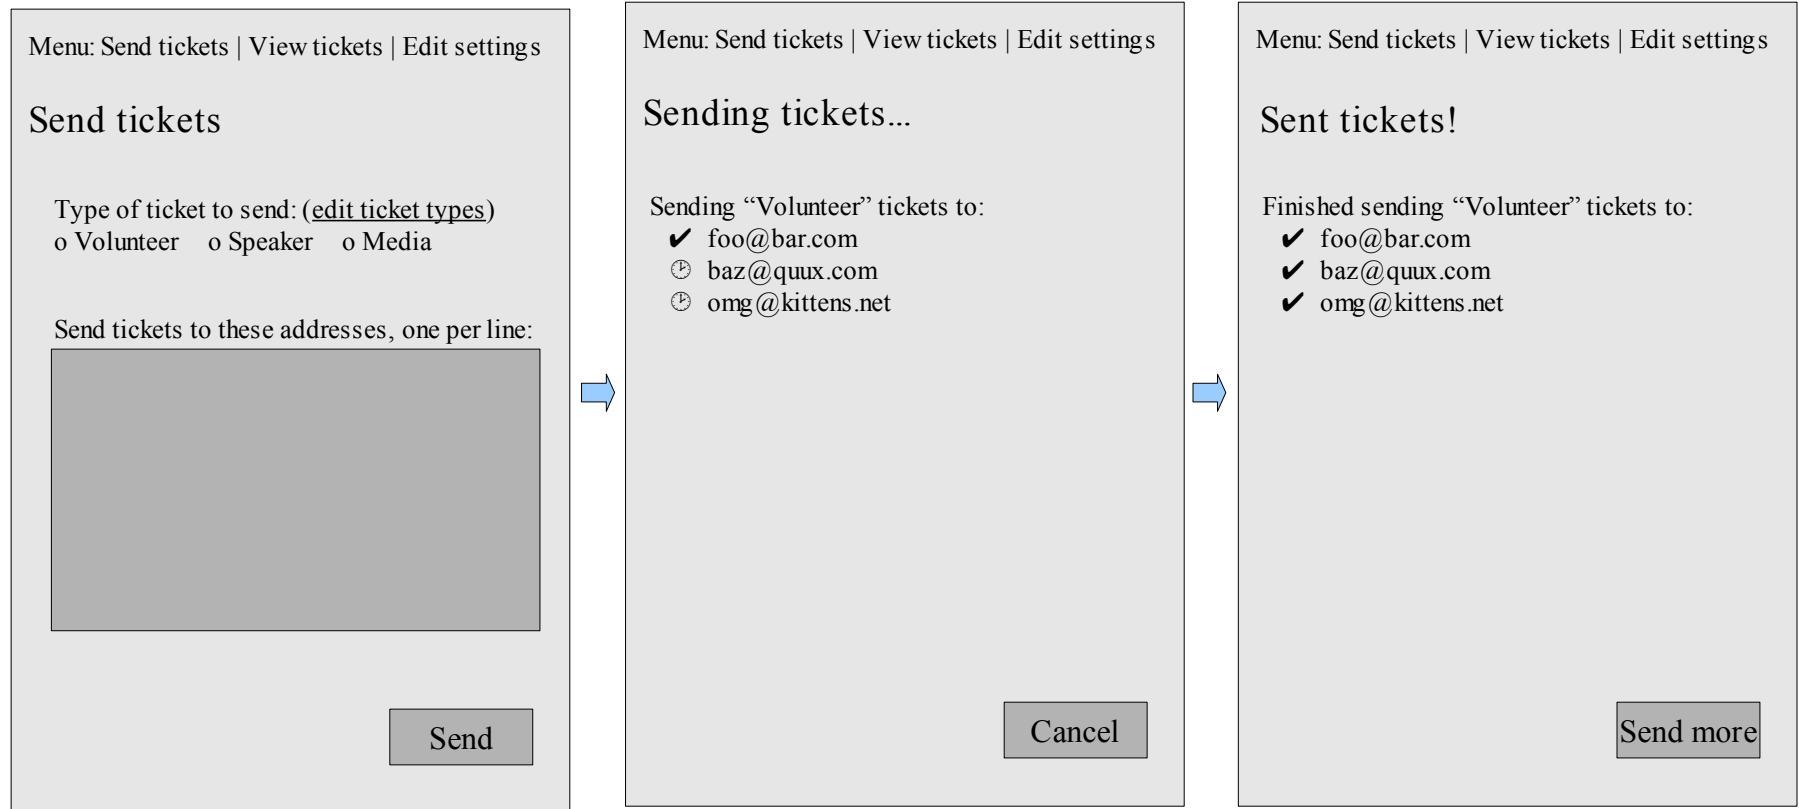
Menu: Send tickets | View tickets | Edit settings

Send tickets

Type of ticket to send: (edit ticket types)
o Volunteer o Speaker o Media

Send tickets to these addresses, one per line:

Send

Menu: Send tickets | View tickets | Edit settings

Sending tickets...

Sending “Volunteer” tickets to:
✔ foo@bar.com
🕑 baz@quux.com
🕑 omg@kittens.net

Cancel

Menu: Send tickets | View tickets | Edit settings

Sent tickets!

Finished sending “Volunteer” tickets to:
✔ foo@bar.com
✔ baz@quux.com
✔ omg@kittens.net

Send more